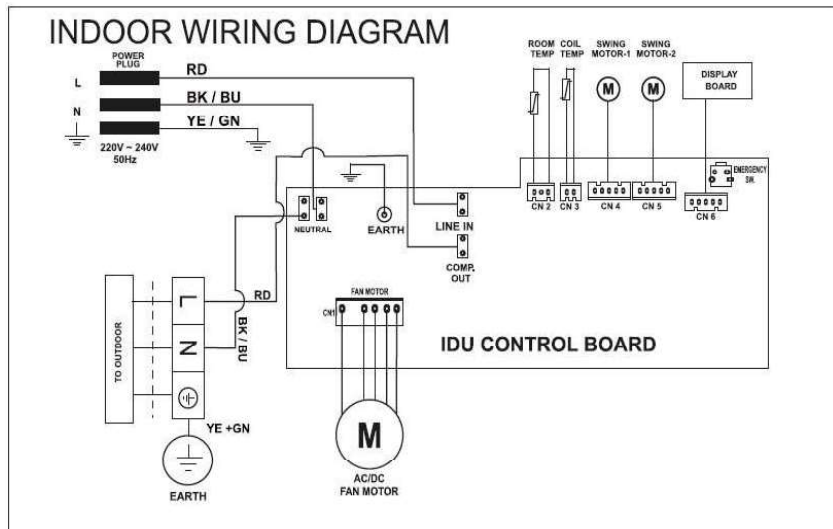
INDOOR WIRING DIAGRAM

POWER PLUG

L

N

RD

BK / BU

YE / GN

220V ~ 240V
50Hz

ROOM TEMP

COIL TEMP

SWING MOTOR-1

SWING MOTOR-2

M

M

DISPLAY BOARD

EMERGENCY SW.

CN 2

CN 3

CN 4

CN 5

CN 6

NEUTRAL

EARTH

LINE IN

COMP. OUT

TO OUTDOOR

L

N

RD

BK / BU

FAN MOTOR

CN1

IDU CONTROL BOARD

YE +GN

EARTH

M

AC/DC
FAN MOTOR